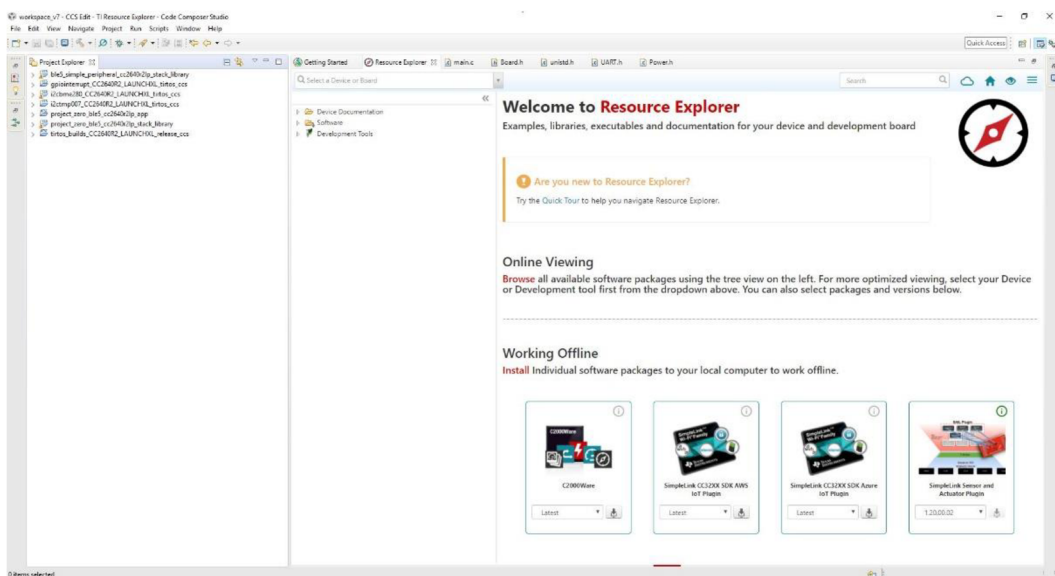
workspace_v7 - CCS Edit - TI Resource Explorer - Code Composer Studio
File Edit View Navigate Project Run Scripts Window Help

Quick Access

Project Explorer
ble5_simple_peripheral_cc2640r2lp_stack_library
gpiointerrupt_CC2640R2_LAUNCHXL_tirtos_ccs
i2cbme280_CC2640R2_LAUNCHXL_tirtos_ccs
i2ctmp007_CC2640R2_LAUNCHXL_tirtos_ccs
project_zero_ble5_cc2640r2lp_app
project_zero_ble5_cc2640r2lp_stack_library
tirtos_builds_CC2640R2_LAUNCHXL_release_ccs

Getting Started | Resource Explorer | main.c | Board.h | unistd.h | UART.h | Power.h

Select a Device or Board

Device Documentation
Software
Development Tools

Search

Welcome to Resource Explorer

Examples, libraries, executables and documentation for your device and development board

Are you new to Resource Explorer?

Try the Quick Tour to help you navigate Resource Explorer.

Online Viewing

Browse all available software packages using the tree view on the left. For more optimized viewing, select your Device or Development tool first from the dropdown above. You can also select packages and versions below.

Working Offline

Install Individual software packages to your local computer to work offline.

C2000Ware
Latest

SimpleLink CC32XX SDK AWS IoT Plugin
Latest

SimpleLink CC32XX SDK Azure IoT Plugin
Latest

SimpleLink Sensor and Actuator Plugin
1.20.00.02

0 items selected